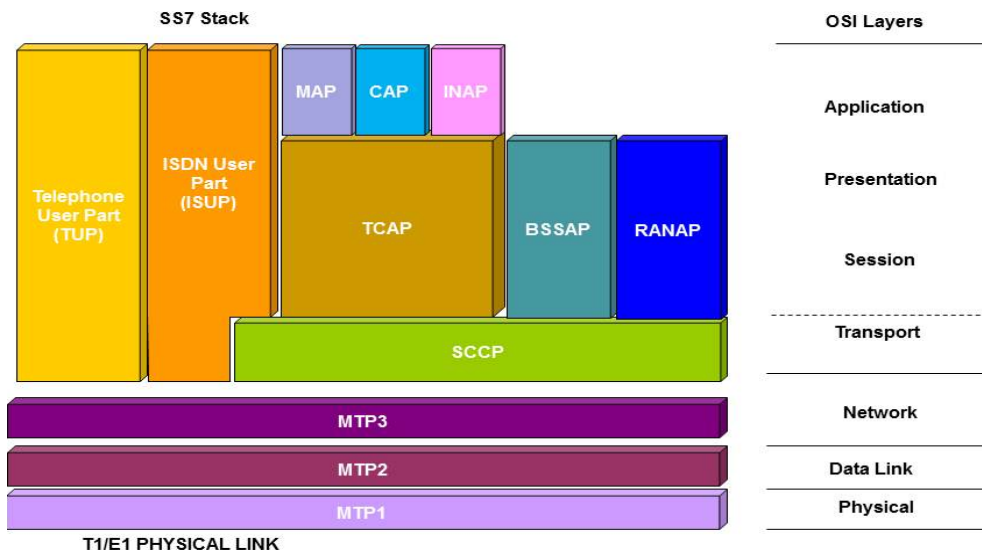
SS7 Stack

OSI Layers

Telephone User Part (TUP)

ISDN User Part (ISUP)

MAP

CAP

INAP

Application

Presentation

TCAP

BSSAP

RANAP

Session

Transport

SCCP

MTP3

Network

MTP2

Data Link

MTP1

Physical

T1/E1 PHYSICAL LINK